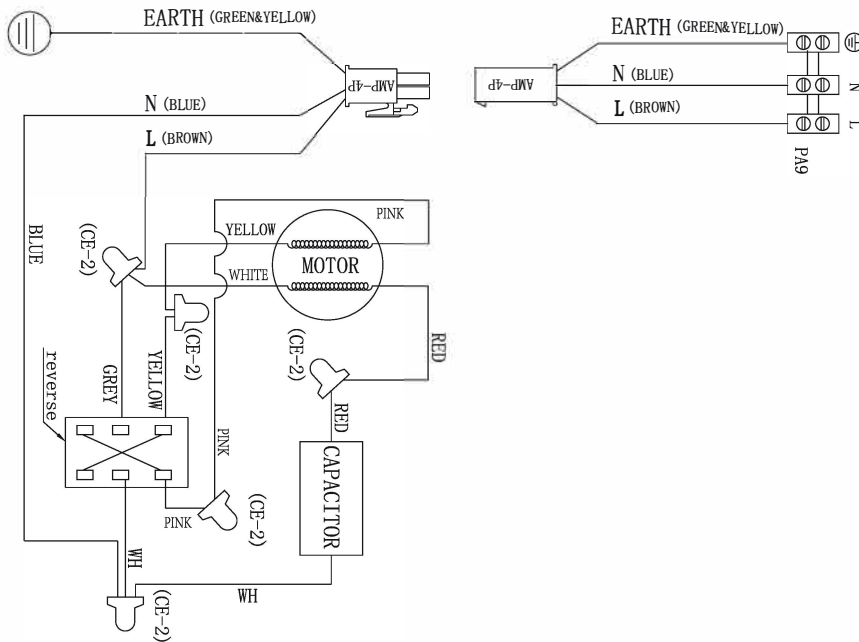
EARTH (GREEN&YELLOW)

AMP-4P

N (BLUE)

L (BROWN)

EARTH (GREEN&YELLOW)

AMP-4P

N (BLUE)

L (BROWN)

N

L

PA9

BLUE

(CE-2)

YELLOW

PINK

MOTOR

WHITE

(CE-2)

RED

(CE-2)

reverse

GREY

YELLOW

RED

PINK

CAPACITOR

PINK

(CE-2)

WH

WH

(CE-2)